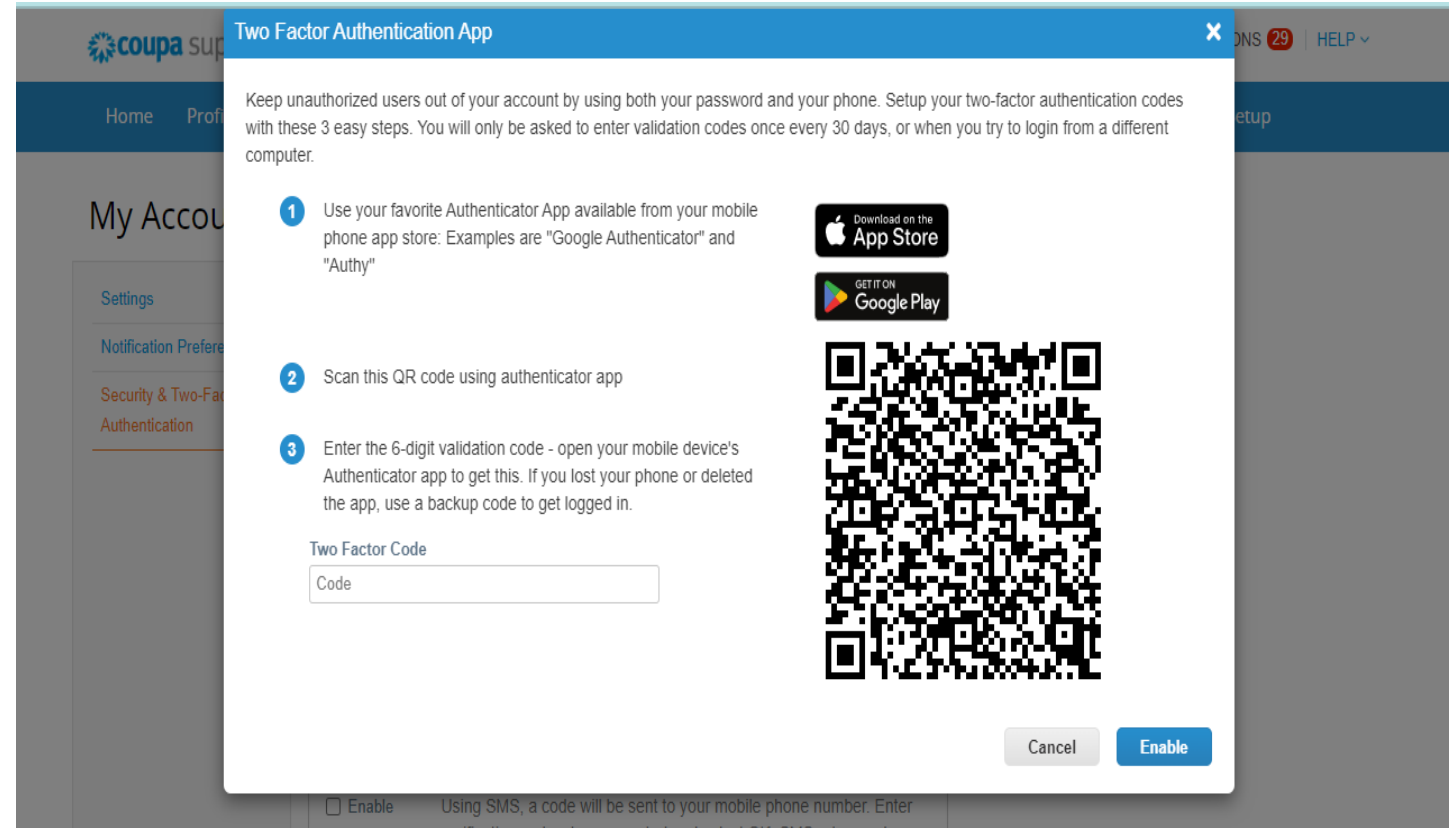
coupa sup

ONS 29 | HELP

Home Profi

etup

My Accou

Settings

Notification Prefere

Security & Two-Fac Authentication

Two Factor Authentication App

Keep unauthorized users out of your account by using both your password and your phone. Setup your two-factor authentication codes with these 3 easy steps. You will only be asked to enter validation codes once every 30 days, or when you try to login from a different computer.

1 Use your favorite Authenticator App available from your mobile phone app store: Examples are "Google Authenticator" and "Authy"

Download on the App Store

GET IT ON Google Play

2 Scan this QR code using authenticator app

3 Enter the 6-digit validation code - open your mobile device's Authenticator app to get this. If you lost your phone or deleted the app, use a backup code to get logged in.

Two Factor Code

Code

Cancel

Enable

Enable Using SMS, a code will be sent to your mobile phone number. Enter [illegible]